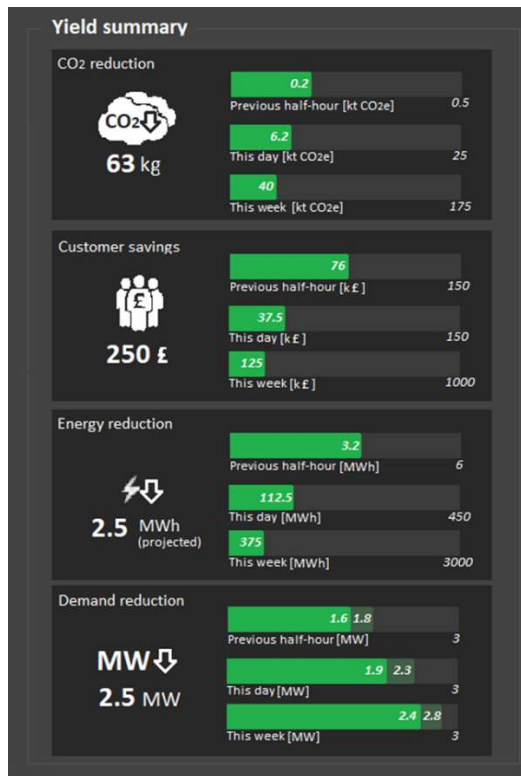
Yield summary

CO2 reduction

$CO_2$

63 kg

0.2
Previous half-hour [kt CO2e] 0.5

6.2
This day [kt CO2e] 25

40
This week [kt CO2e] 175

Customer savings

£

250 £

76
Previous half-hour [k£] 150

37.5
This day [k£] 150

125
This week [k£] 1000

Energy reduction

2.5 MWh (projected)

3.2
Previous half-hour [MWh] 6

112.5
This day [MWh] 450

375
This week [MWh] 3000

Demand reduction

MW

2.5 MW

1.6 1.8
Previous half-hour [MW] 3

1.9 2.3
This day [MW] 3

2.4 2.8
This week [MW] 3